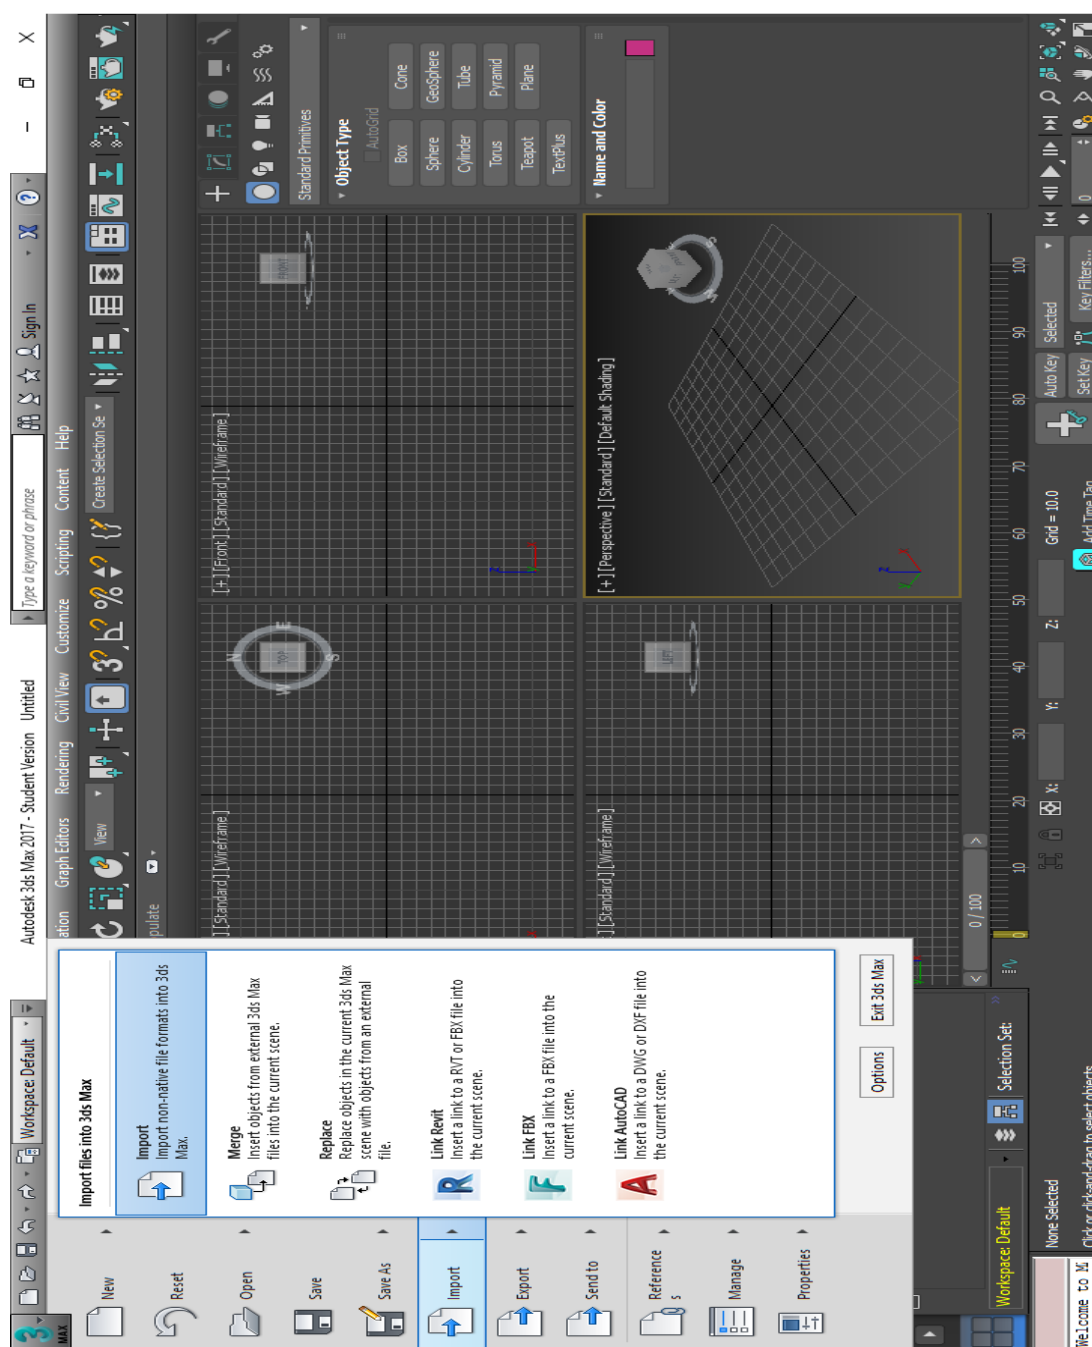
Autodesk 3ds Max 2017 - Student Version Untitled

Workspace: Default

Type a keyword or phrase

Sign In

ation Graph Editors Rendering Civil View Customize Scripting Content Help

Create Selection Se

Standard Primitives

Object Type

AutoGrid

Box Cone
Sphere GeoSphere
Cylinder Tube
Torus Pyramid
Teapot Plane
TextPlus

Name and Color

[+] [Front] [Standard] [Wireframe]

[+] [Perspective] [Standard] [Default Shading]

] [Standard] [Wireframe]

] [Standard] [Wireframe]

0 / 100

10 20 30 40 50 60 70 80 90 100

X: Y: Z: Grid = 10.0

Auto Key Selected

Set Key Key Filters...

Add Time Tag

Import files into 3ds Max

Import
Import non-native file formats into 3ds Max.

Merge
Insert objects from external 3ds Max files into the current scene.

Replace
Replace objects in the current 3ds Max scene with objects from an external file.

Link Revit
Insert a link to a RVT or FBX file into the current scene.

Link FBX
Insert a link to a FBX file into the current scene.

Link AutoCAD
Insert a link to a DWG or DXF file into the current scene.

Options Exit 3ds Max

New
Reset
Open
Save
Save As
Import
Export
Send to
Reference s
Manage
Properties

Workspace: Default

Selection Set:

None Selected

Welcome to M

Click or click-and-drag to select objects